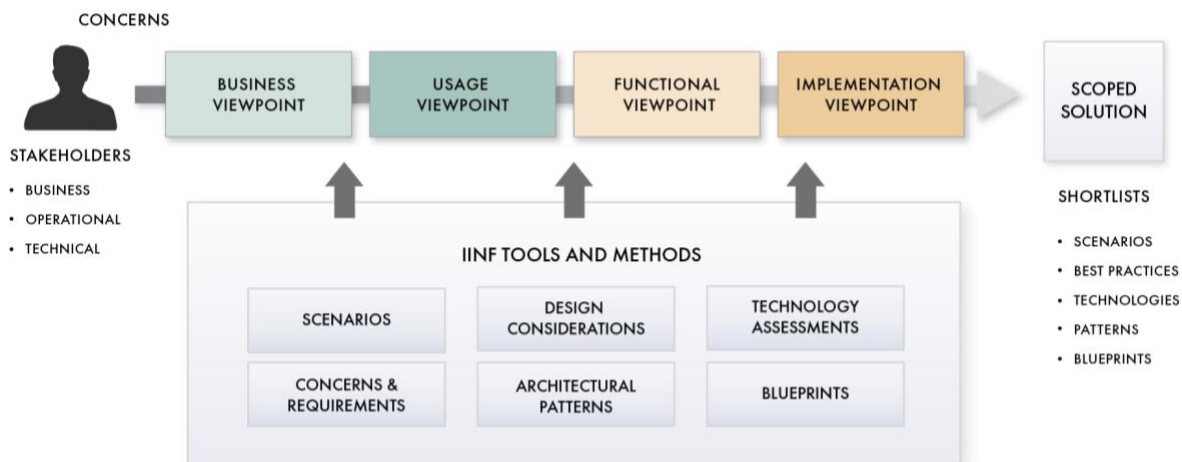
CONCERNS

STAKEHOLDERS

- BUSINESS
- OPERATIONAL
- TECHNICAL

BUSINESS VIEWPOINT

USAGE VIEWPOINT

FUNCTIONAL VIEWPOINT

IMPLEMENTATION VIEWPOINT

SCOPED SOLUTION

SHORTLISTS

- SCENARIOS
- BEST PRACTICES
- TECHNOLOGIES
- PATTERNS
- BLUEPRINTS

IINF TOOLS AND METHODS

SCENARIOS

DESIGN CONSIDERATIONS

TECHNOLOGY ASSESSMENTS

CONCERNS & REQUIREMENTS

ARCHITECTURAL PATTERNS

BLUEPRINTS